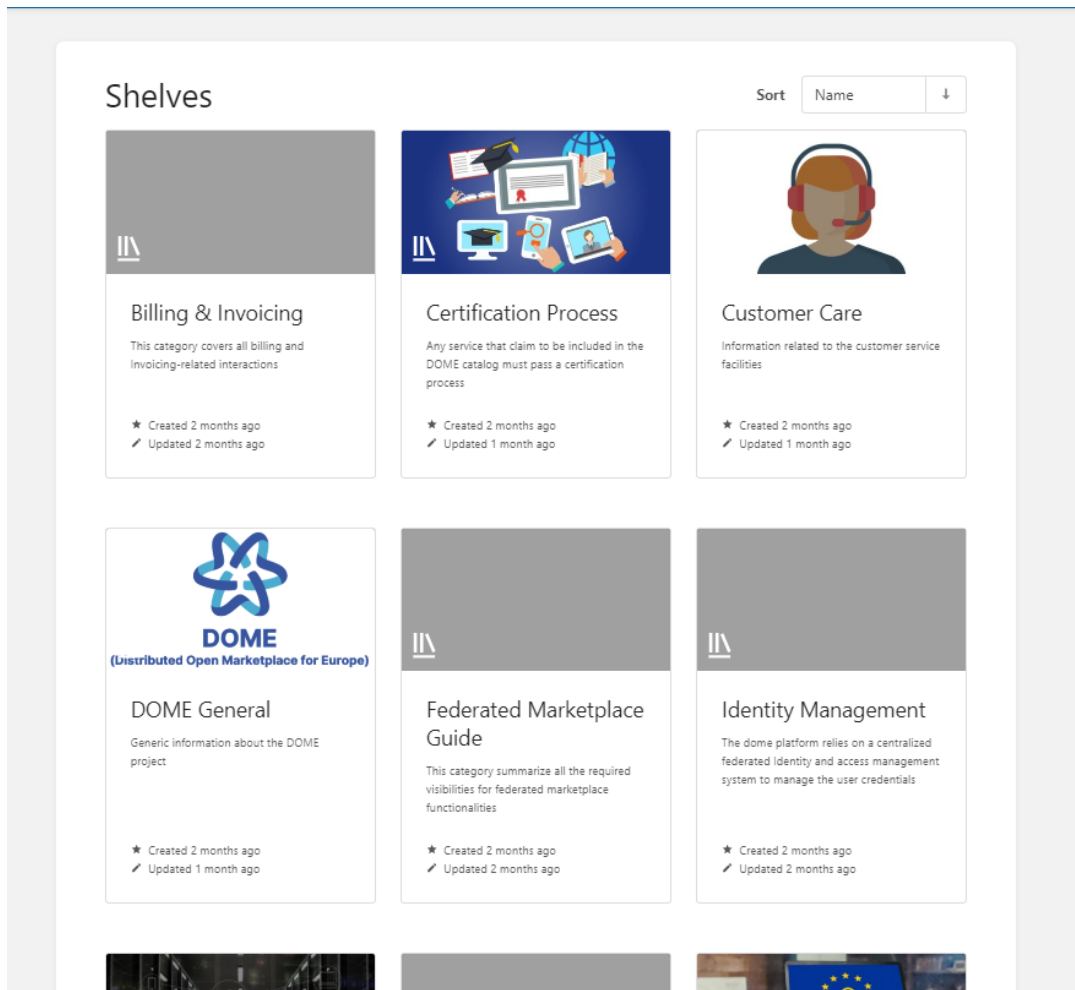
Shelves

Sort Name ↓

Billing & Invoicing

This category covers all billing and Invoicing-related interactions

Created 2 months ago
Updated 2 months ago

Certification Process

Any service that claim to be included in the DOME catalog must pass a certification process

Created 2 months ago
Updated 1 month ago

Customer Care

Information related to the customer service facilities

Created 2 months ago
Updated 1 month ago

DOME
(Distributed Open Marketplace for Europe)

DOME General

Generic information about the DOME project

Created 2 months ago
Updated 1 month ago

Federated Marketplace Guide

This category summarize all the required visibilities for federated marketplace functionalities

Created 2 months ago
Updated 2 months ago

Identity Management

The dome platform relies on a centralized federated Identity and access management system to manage the user credentials

Created 2 months ago
Updated 2 months ago